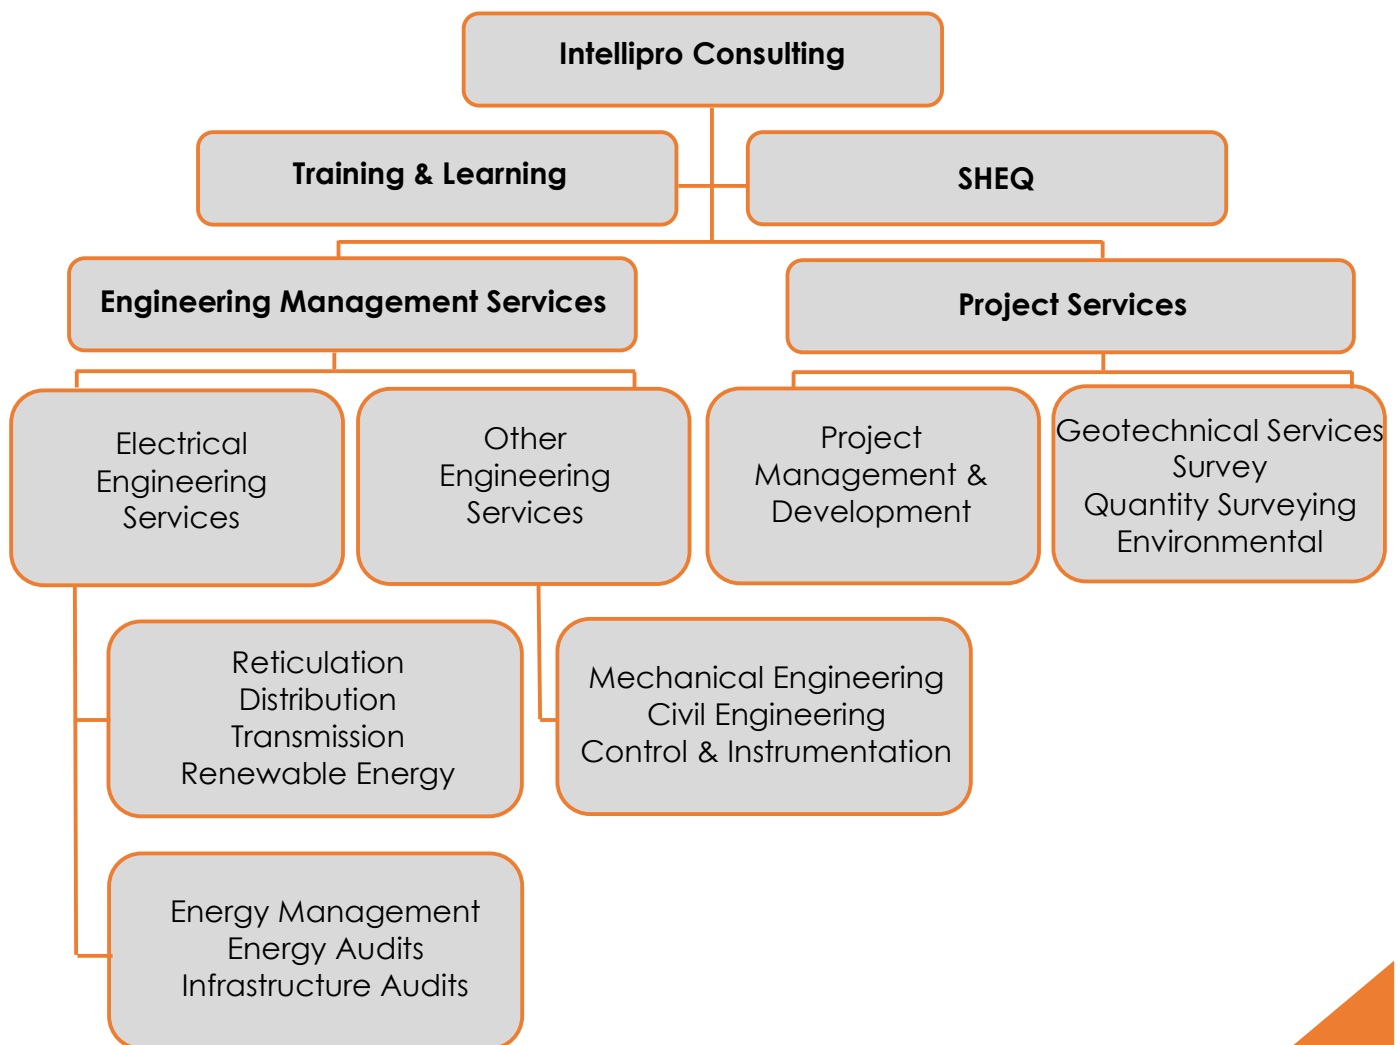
Intellipro Consulting

Training & Learning

SHEQ

Engineering Management Services

Project Services

Electrical Engineering Services

Other Engineering Services

Project Management & Development

Geotechnical Services
Survey
Quantity Surveying
Environmental

Reticulation
Distribution
Transmission
Renewable Energy

Mechanical Engineering
Civil Engineering
Control & Instrumentation

Energy Management
Energy Audits
Infrastructure Audits